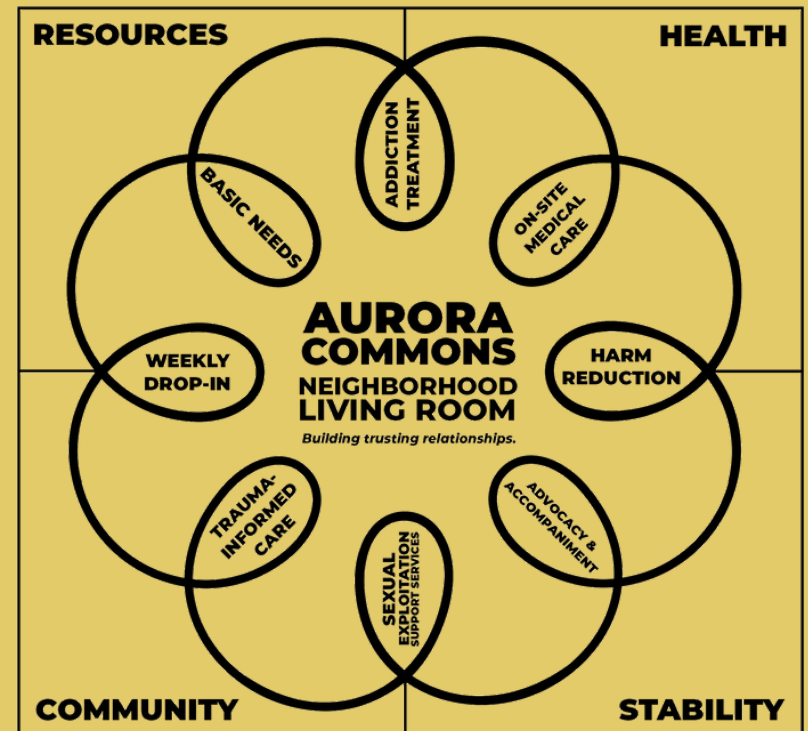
RESOURCES

HEALTH

ADDICTION TREATMENT

BASIC NEEDS

ON-SITE MEDICAL CARE

AURORA COMMONS

NEIGHBORHOOD LIVING ROOM

Building trusting relationships.

WEEKLY DROP-IN

HARM REDUCTION

TRAUMA-INFORMED CARE

ADVOCACY & ACCOMPANIMENT

SEXUAL EXPLOITATION SUPPORT SERVICES

COMMUNITY

STABILITY